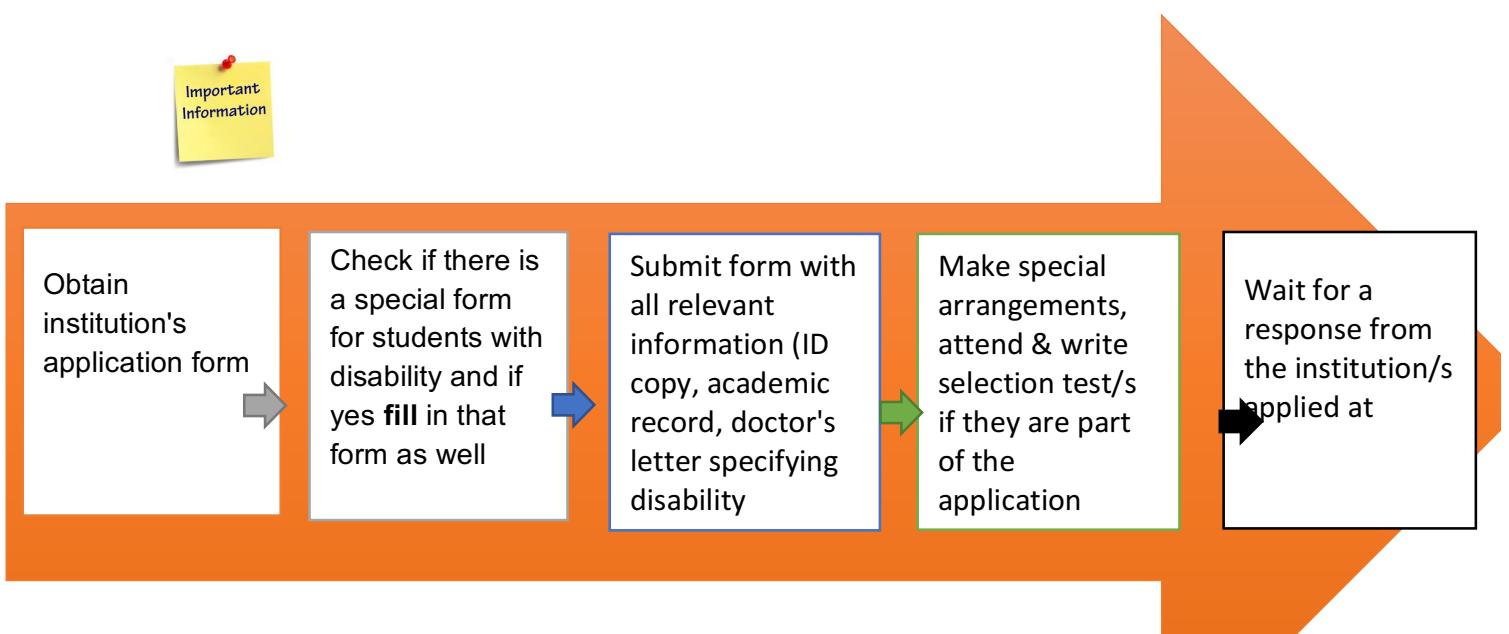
Important Information

Obtain institution's application form

Check if there is a special form for students with disability and if yes **fill** in that form as well

Submit form with all relevant information (ID copy, academic record, doctor's letter specifying disability

Make special arrangements, attend & write selection test/s if they are part of the application

Wait for a response from the institution/s applied at